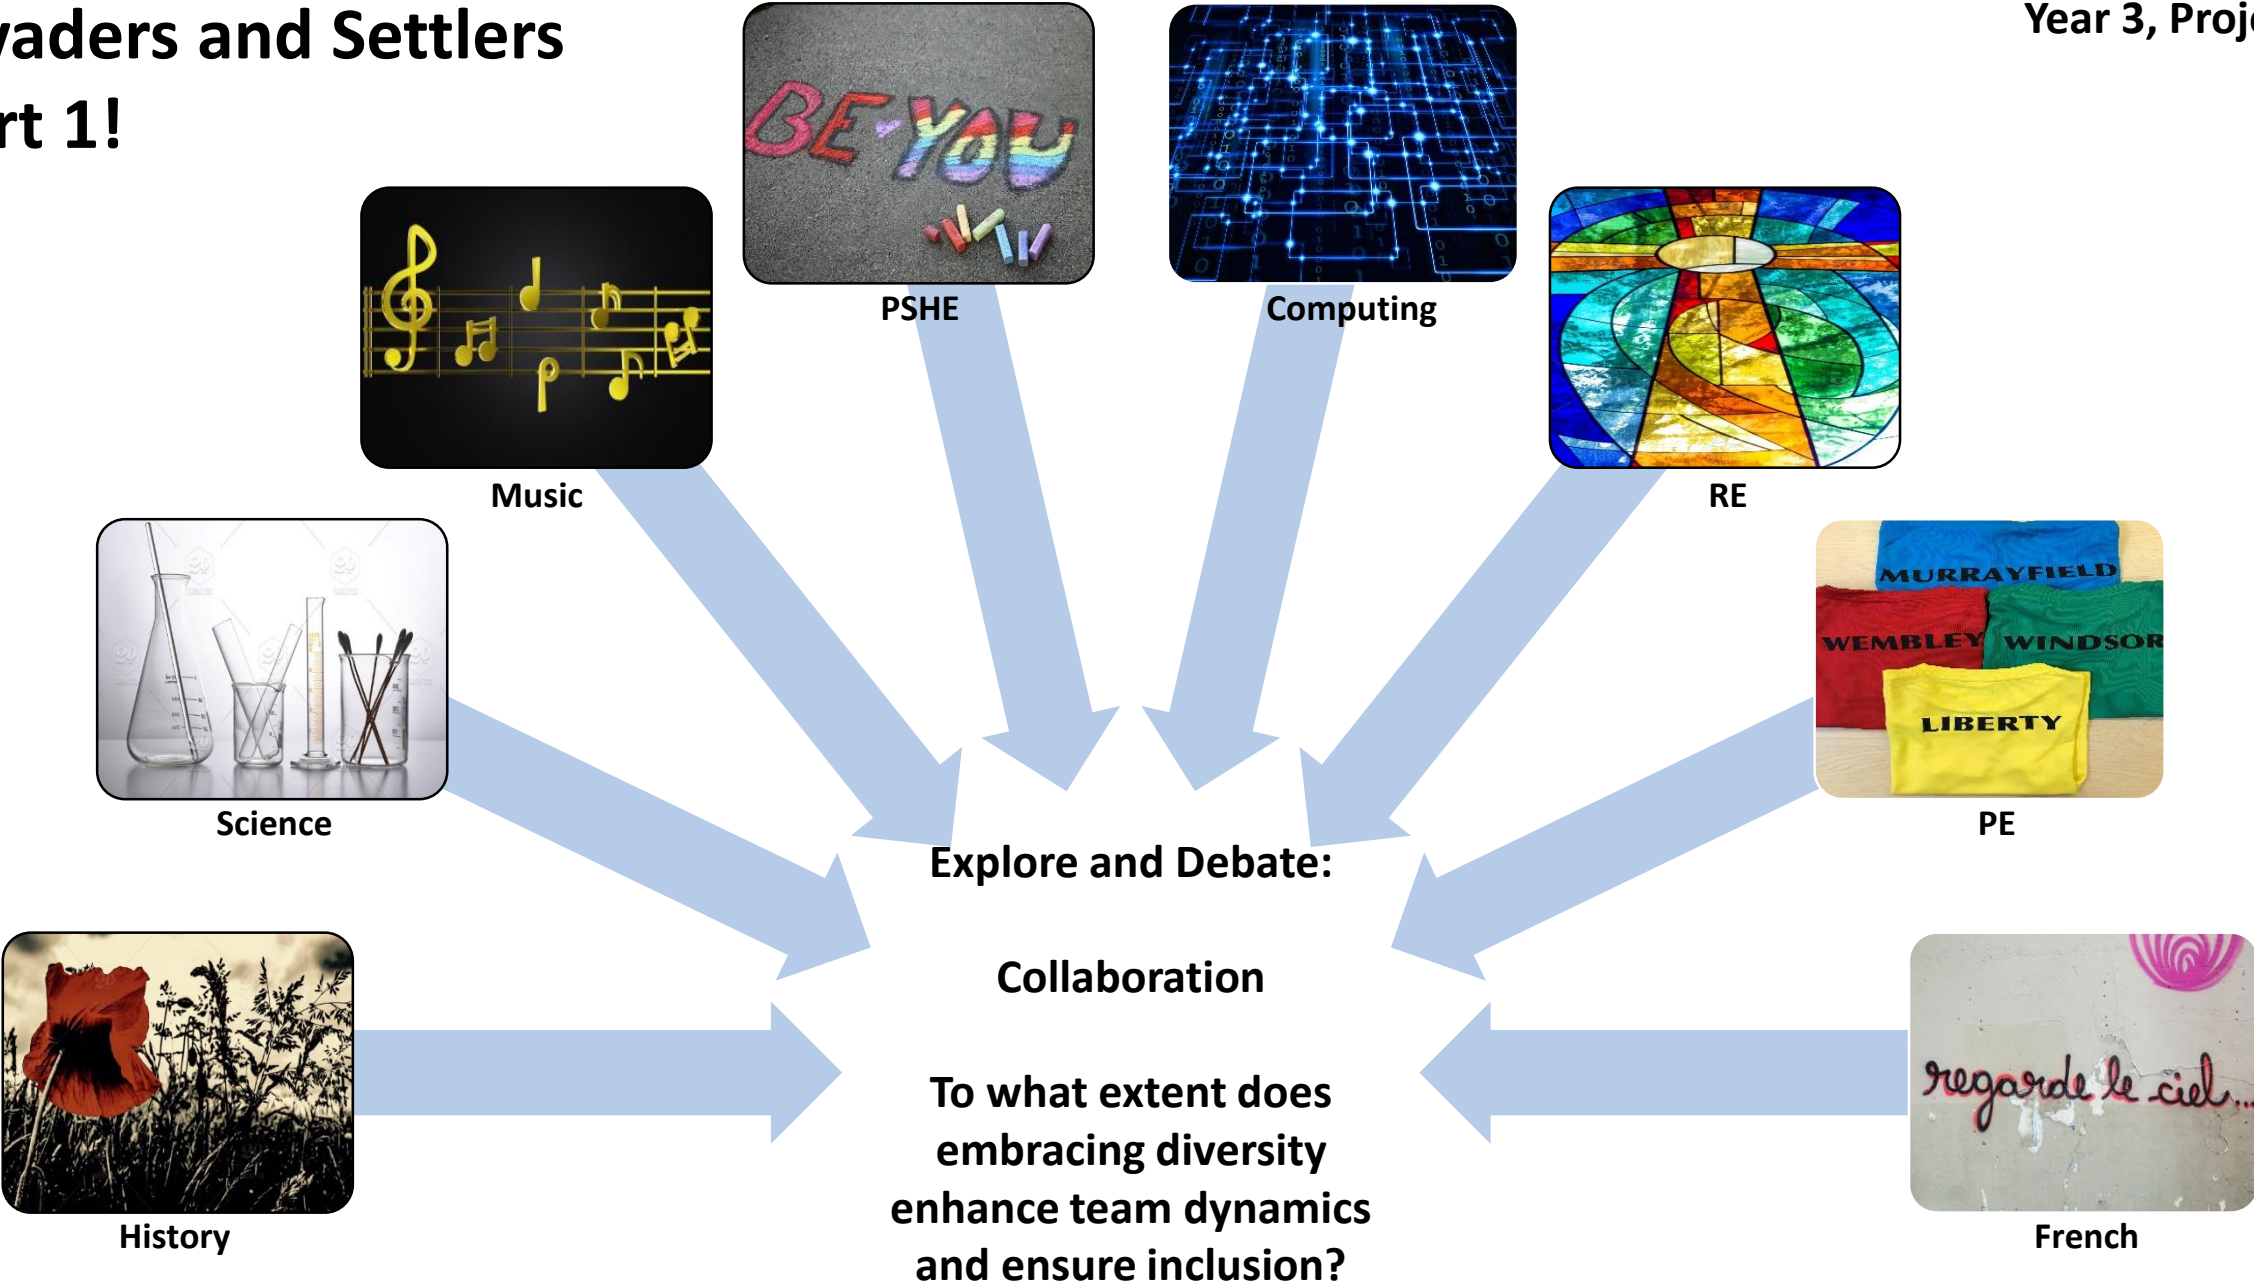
vaders and Settlers
rt 1!

Year 3, Proj

BE YOU

PSHE

Computing

Music

RE

Science

MURRAYFIELD
WEMBLEY
WINDSOR
LIBERTY

PE

Explore and Debate:

Collaboration

To what extent does embracing diversity enhance team dynamics and ensure inclusion?

History

regarde le ciel...

French